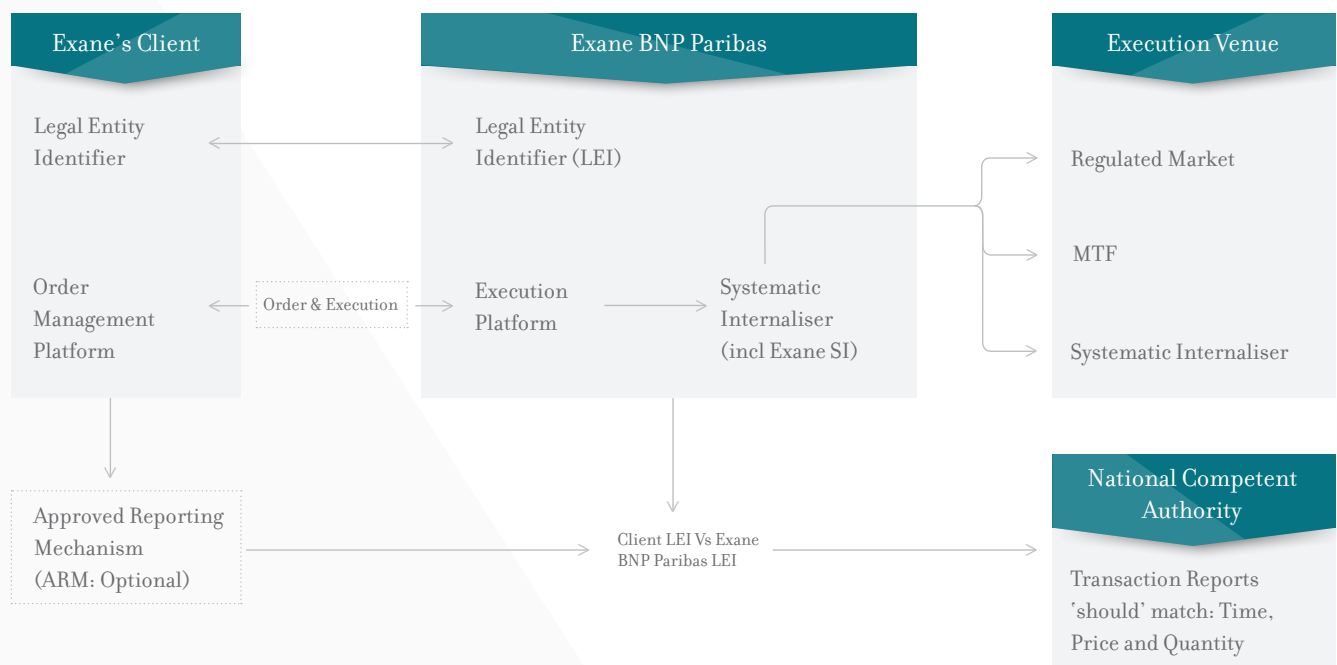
Exane’s Client

Legal Entity Identifier

Order Management Platform

Exane BNP Paribas

Legal Entity Identifier (LEI)

Order & Execution

Execution Platform

Systematic Internaliser (incl Exane SI)

Execution Venue

Regulated Market

MTF

Systematic Internaliser

Approved Reporting Mechanism (ARM: Optional)

Client LEI Vs Exane BNP Paribas LEI

National Competent Authority

Transaction Reports ’should’ match: Time, Price and Quantity